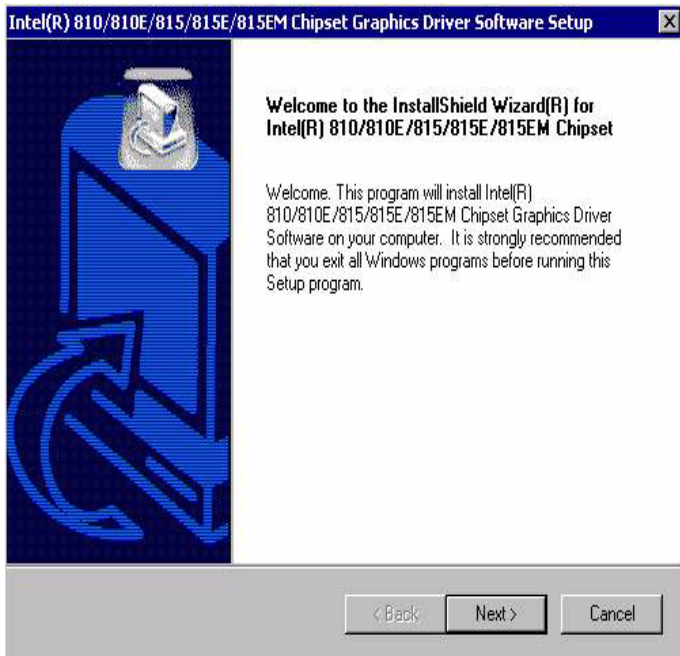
Intel(R) 810/810E/815/815E/815EM Chipset Graphics Driver Software Setup

Welcome to the InstallShield Wizard(R) for Intel(R) 810/810E/815/815E/815EM Chipset

Welcome. This program will install Intel(R) 810/810E/815/815E/815EM Chipset Graphics Driver Software on your computer. It is strongly recommended that you exit all Windows programs before running this Setup program.

< Back

Next >

Cancel